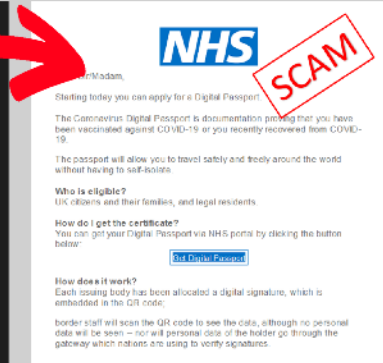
NHS

SCAM

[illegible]r/Madam,

Starting today you can apply for a Digital Passport.

The Coronavirus Digital Passport is documentation proving that you have been vaccinated against COVID-19 or you recently recovered from COVID-19.

The passport will allow you to travel safely and freely around the world without having to self-isolate.

Who is eligible?
UK citizens and their families, and legal residents.

How do I get the certificate?
You can get your Digital Passport via NHS portal by clicking the button below:

Get Digital Passport

How does it work?
Each issuing body has been allocated a digital signature, which is embedded in the QR code;

border staff will scan the QR code to see the data, although no personal data will be seen – nor will personal data of the holder go through the gateway which nations are using to verify signatures.